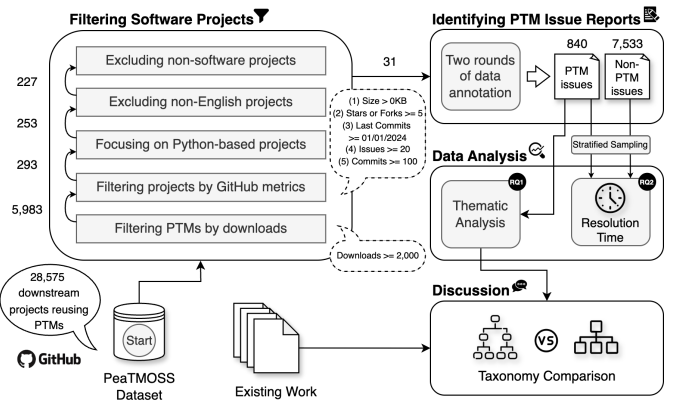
Filtering Software Projects

Excluding non-software projects

Excluding non-English projects

Focusing on Python-based projects

Filtering projects by GitHub metrics

Filtering PTMs by downloads

227

253

293

5,983

31

(1) Size > 0KB
(2) Stars or Forks >= 5
(3) Last Commits >= 01/01/2024
(4) Issues >= 20
(5) Commits >= 100

Downloads >= 2,000

28,575 downstream projects reusing PTMs

GitHub

Start

PeaTMOSS Dataset

Existing Work

Identifying PTM Issue Reports

Two rounds of data annotation

840
PTM issues

7,533
Non-PTM issues

Stratified Sampling

Data Analysis

RQ1
Thematic Analysis

RQ2
Resolution Time

Discussion

VS

Taxonomy Comparison